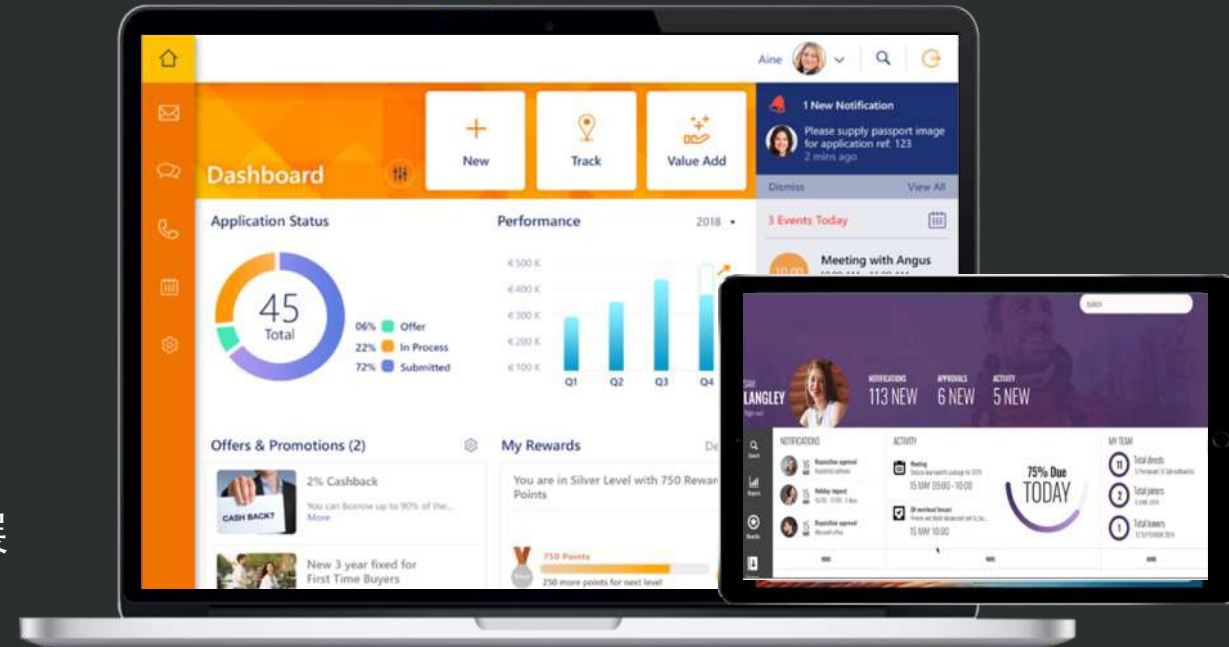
Aine

Dashboard

New

Track

Value Add

1 New Notification

Please supply passport image for application ref: 123
2 mins ago

Dismiss

View All

3 Events Today

Meeting with Angus

Application Status

45
Total

06% Offer
22% In Process
72% Submitted

Performance

2018

€ 500 K
€ 400 K
€ 300 K
€ 200 K
€ 100 K

Q1 Q2 Q3 Q4

Offers & Promotions (2)

2% Cashback
You can borrow up to 90% of the...
More

CASH BACK?

New 3 year fixed for First Time Buyers

My Rewards

You are in Silver Level with 750 Rewar Points

750 Points
250 more points for next level

LANGLEY

NOTIFICATIONS
113 NEW

APPROVALS
6 NEW

ACTIVITY
5 NEW

NOTIFICATIONS

ACTIVITY

MY TEAM

15 MAY 09:00 - 10:00

15 MAY 10:00

75% Due
TODAY

Total directs

Total joiners

Total leavers